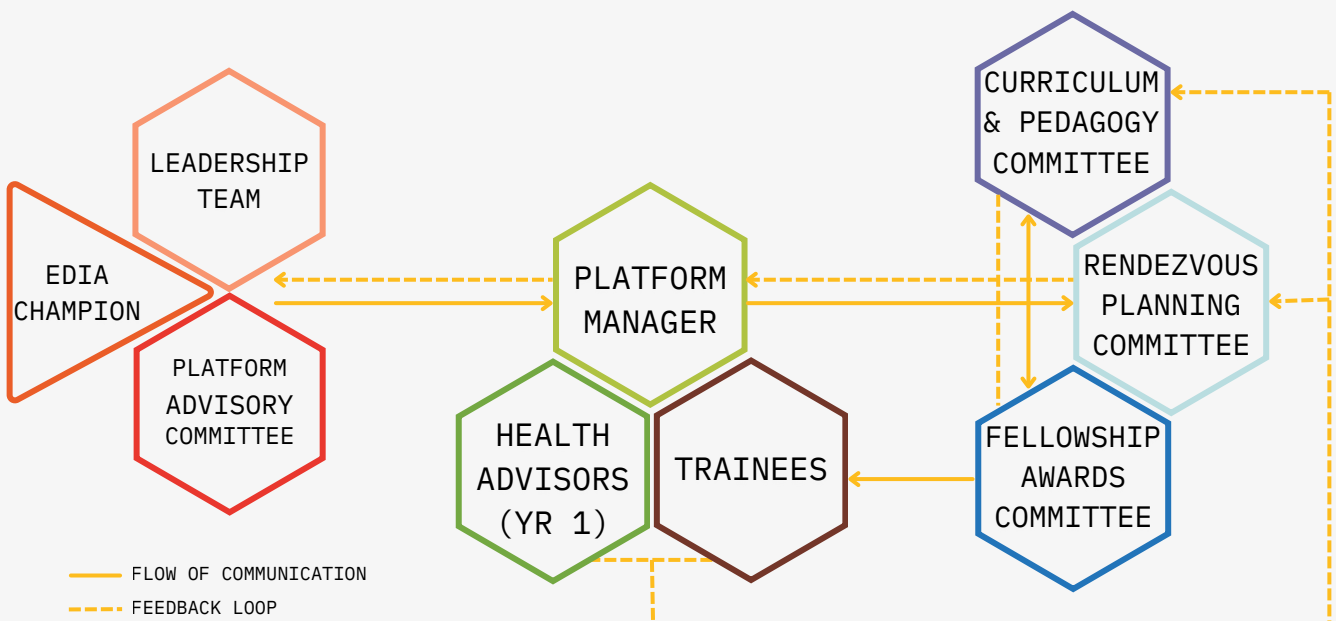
LEADERSHIP TEAM

EDIA CHAMPION

PLATFORM ADVISORY COMMITTEE

PLATFORM MANAGER

HEALTH ADVISORS (YR 1)

TRAINEES

CURRICULUM & PEDAGOGY COMMITTEE

RENDEZVOUS PLANNING COMMITTEE

FELLOWSHIP AWARDS COMMITTEE

FLOW OF COMMUNICATION

FEEDBACK LOOP